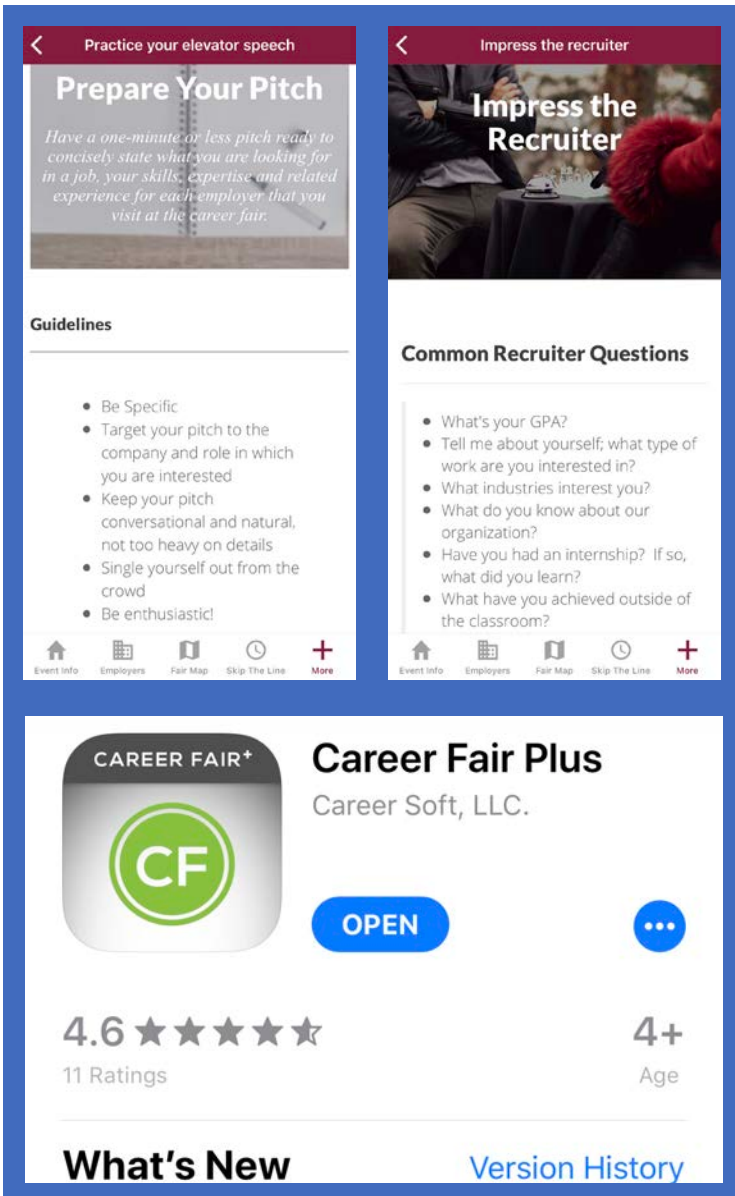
Practice your elevator speech

Prepare Your Pitch

Have a one-minute or less pitch ready to concisely state what you are looking for in a job, your skills, expertise and related experience for each employer that you visit at the career fair.

Guidelines

- Be Specific
- Target your pitch to the company and role in which you are interested
- Keep your pitch conversational and natural, not too heavy on details
- Single yourself out from the crowd
- Be enthusiastic!

Event Info Employers Fair Map Skip The Line More

Impress the recruiter

Impress the Recruiter

Common Recruiter Questions

- What's your GPA?
- Tell me about yourself; what type of work are you interested in?
- What industries interest you?
- What do you know about our organization?
- Have you had an internship? If so, what did you learn?
- What have you achieved outside of the classroom?

Event Info Employers Fair Map Skip The Line More

CAREER FAIR+

CF

Career Fair Plus

Career Soft, LLC.

OPEN

4.6

11 Ratings

4+

Age

What's New

Version History